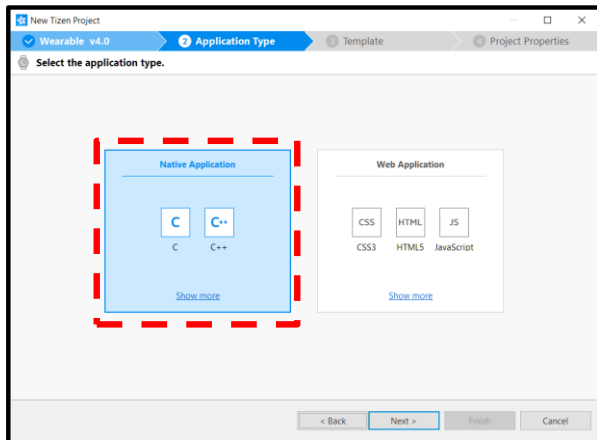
New Tizen Project

Wearable v4.0
2 Application Type
3 Template
4 Project Properties

Select the application type.

Native Application

C
C

C++
C++

Show more

Web Application

CSS
CSS3

HTML
HTML5

JS
JavaScript

Show more

< Back
Next >
Finish
Cancel